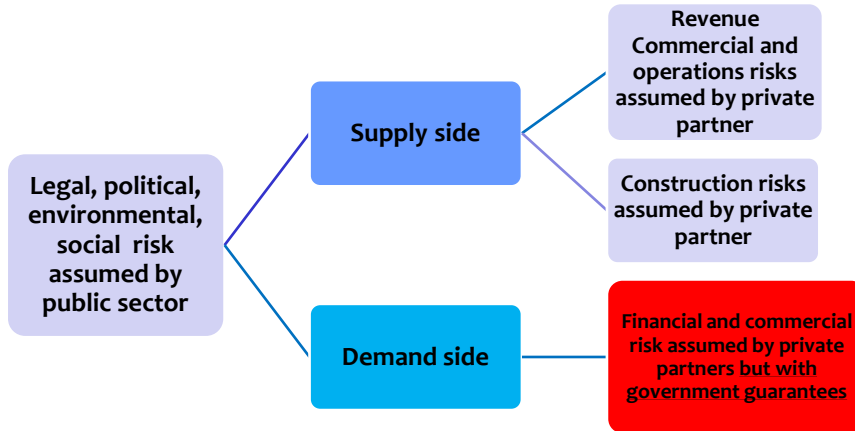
Legal, political, environmental, social risk assumed by public sector

Supply side

Revenue Commercial and operations risks assumed by private partner

Construction risks assumed by private partner

Demand side

Financial and commercial risk assumed by private partners but with government guarantees